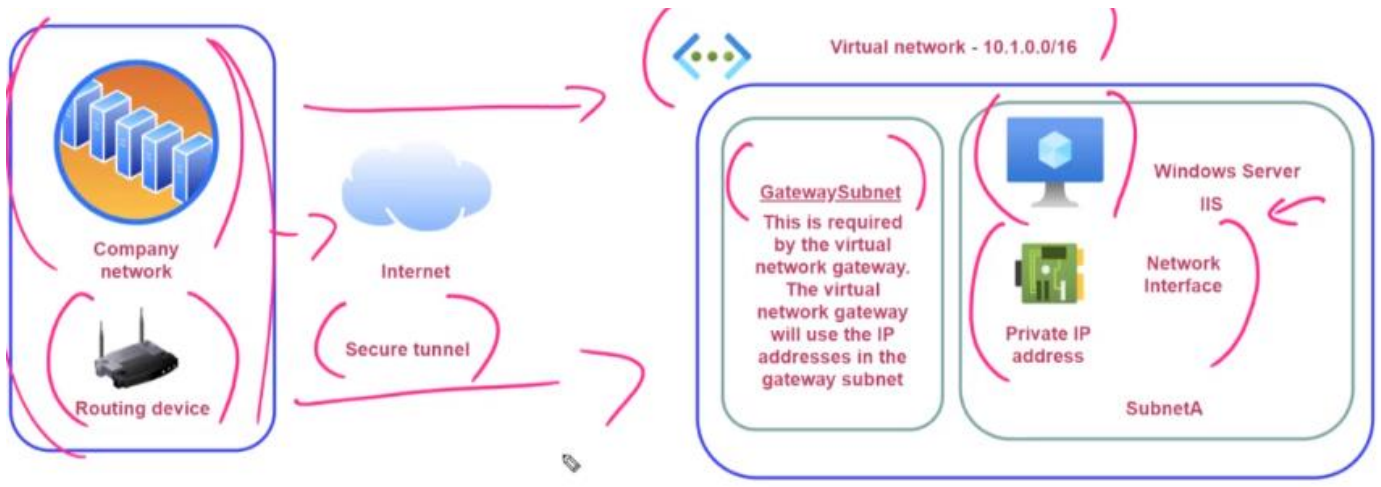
Company network

Routing device

Internet

Secure tunnel

Virtual network - 10.1.0.0/16

GatewaySubnet
This is required by the virtual network gateway. The virtual network gateway will use the IP addresses in the gateway subnet

Windows Server
IIS

Private IP address

Network Interface

SubnetA